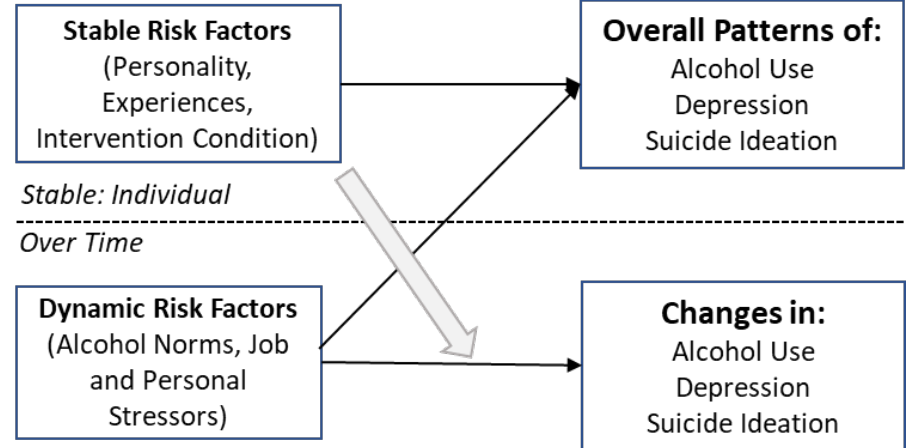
Stable Risk Factors
(Personality, Experiences, Intervention Condition)

Overall Patterns of:
Alcohol Use
Depression
Suicide Ideation

Stable: Individual

Over Time

Dynamic Risk Factors
(Alcohol Norms, Job and Personal Stressors)

Changes in:
Alcohol Use
Depression
Suicide Ideation